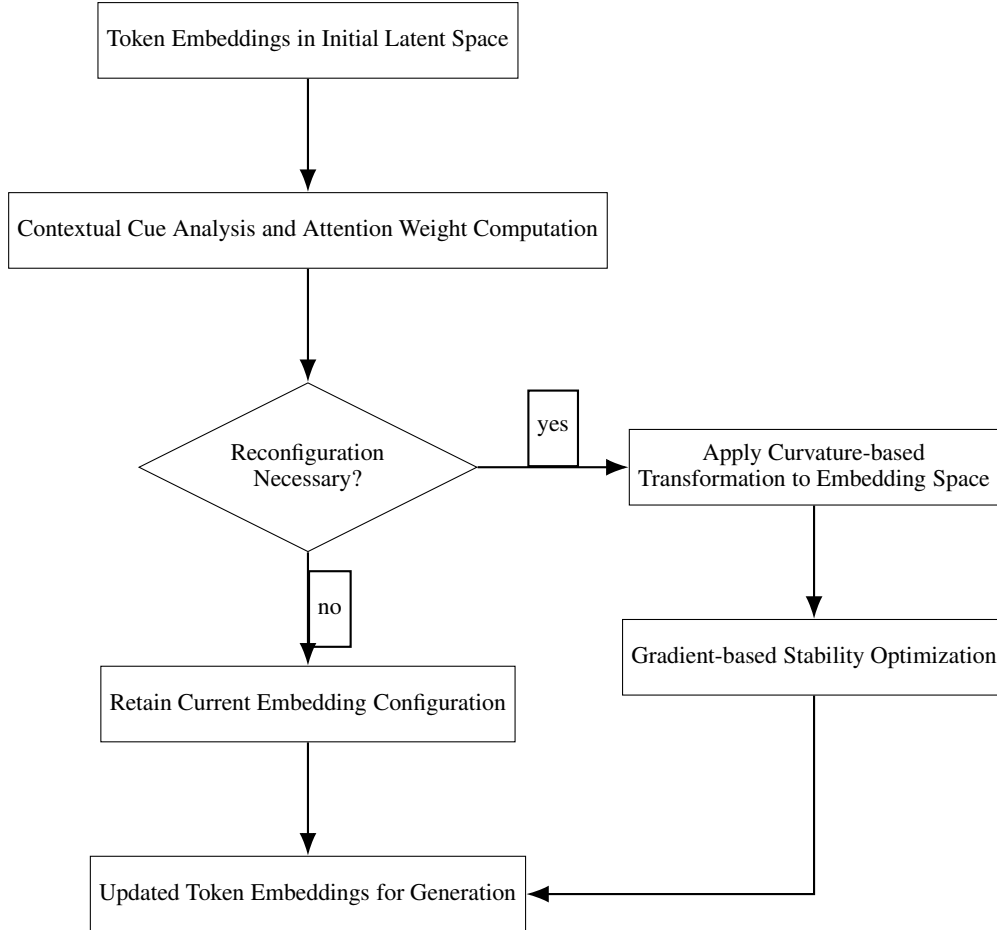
Token Embeddings in Initial Latent Space

Contextual Cue Analysis and Attention Weight Computation

Reconfiguration Necessary?

yes

Apply Curvature-based Transformation to Embedding Space

no

Gradient-based Stability Optimization

Retain Current Embedding Configuration

Updated Token Embeddings for Generation